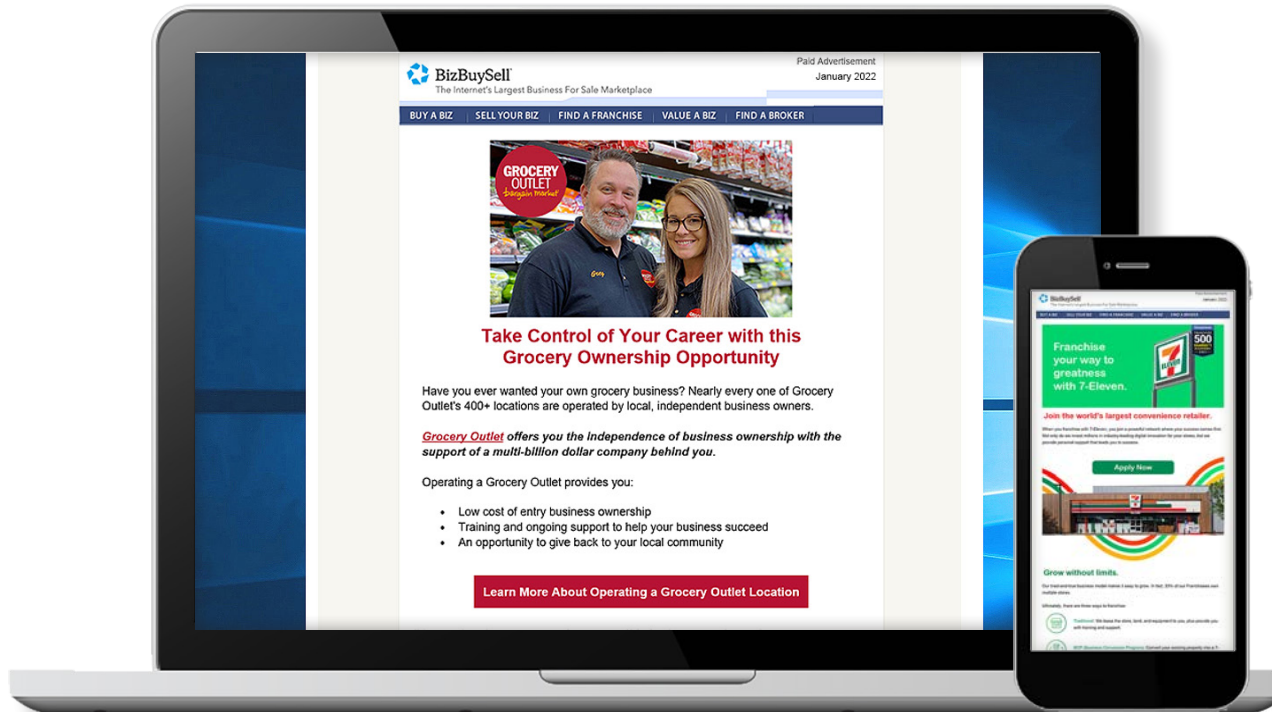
BizBuySell
The Internet's Largest Business For Sale Marketplace

Paid Advertisement
January 2022

BUY A BIZ | SELL YOUR BIZ | FIND A FRANCHISE | VALUE A BIZ | FIND A BROKER

GROCERY OUTLET bargain market

Take Control of Your Career with this Grocery Ownership Opportunity

Have you ever wanted your own grocery business? Nearly every one of Grocery Outlet's 400+ locations are operated by local, independent business owners.

Grocery Outlet offers you the independence of business ownership with the support of a multi-billion dollar company behind you.

Operating a Grocery Outlet provides you:

- Low cost of entry business ownership
- Training and ongoing support to help your business succeed
- An opportunity to give back to your local community

Learn More About Operating a Grocery Outlet Location

BizBuySell

Franchise your way to greatness with 7-Eleven.

500

Join the world's largest convenience retailer.

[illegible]

Apply Now

Grow without limits.

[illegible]